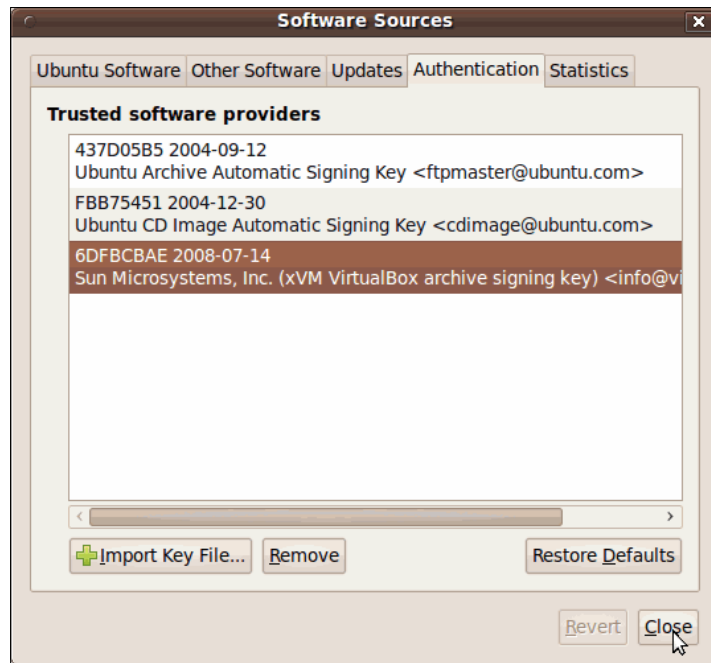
Software Sources

Ubuntu Software | Other Software | Updates | Authentication | Statistics

Trusted software providers

437D05B5 2004-09-12
Ubuntu Archive Automatic Signing Key <ftpmaster@ubuntu.com>

FBB75451 2004-12-30
Ubuntu CD Image Automatic Signing Key <cdimage@ubuntu.com>

6DFBCBAE 2008-07-14
Sun Microsystems, Inc. (xVM VirtualBox archive signing key) <info@vi

Import Key File... Remove Restore Defaults

Revert Close